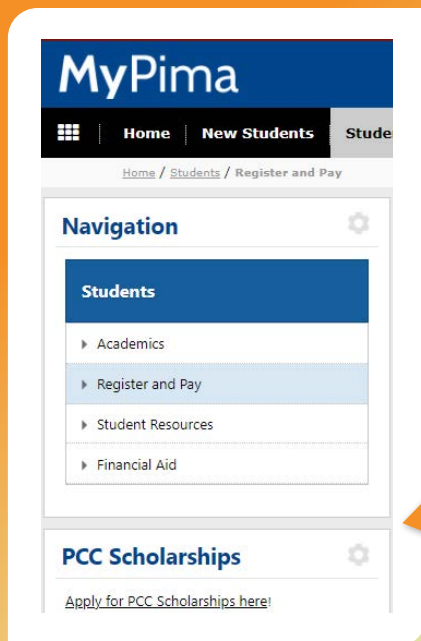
MyPima

Home New Students Studen

Home / Students / Register and Pay

Navigation

Students

Academics

Register and Pay

Student Resources

Financial Aid

PCC Scholarships

Apply for PCC Scholarships here!